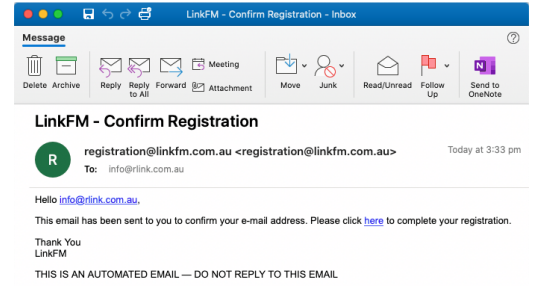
LinkFM - Confirm Registration - Inbox

Message

?

Delete Archive Reply Reply to All Forward Meeting Attachment Move Junk Read/Unread Follow Up Send to OneNote

LinkFM - Confirm Registration

R

registration@linkfm.com.au <registration@linkfm.com.au>

To: info@rlink.com.au

Today at 3:33 pm

Hello info@rlink.com.au,

This email has been sent to you to confirm your e-mail address. Please click here to complete your registration.

Thank You
LinkFM

THIS IS AN AUTOMATED EMAIL — DO NOT REPLY TO THIS EMAIL